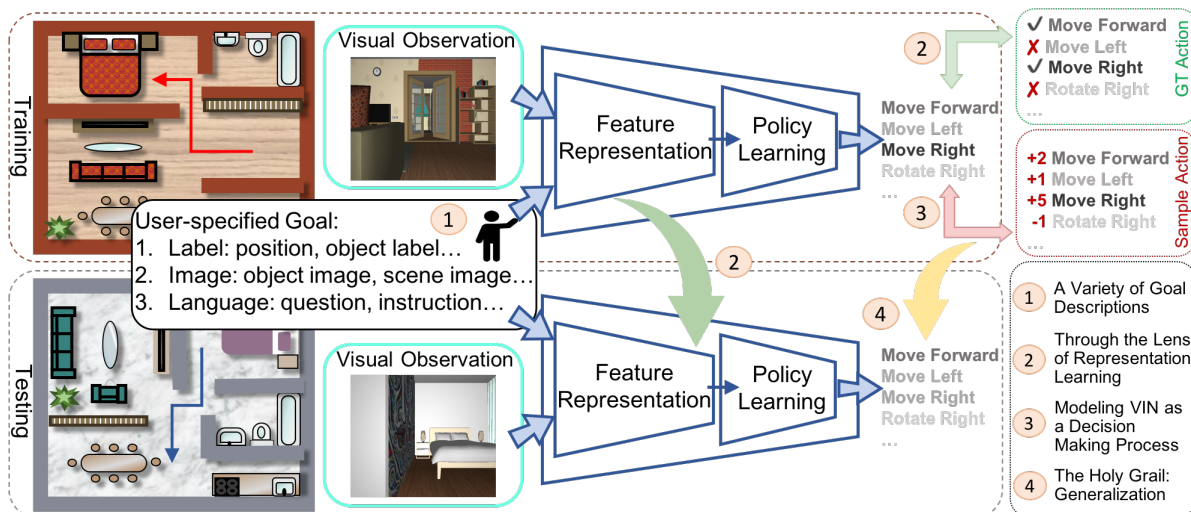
Training

Visual Observation

Feature Representation

Policy Learning

2

✓ Move Forward
✗ Move Left
✓ Move Right
✗ Rotate Right
...

GT Action

Move Forward
Move Left
Move Right
Rotate Right
...

3

+2 Move Forward
+1 Move Left
+5 Move Right
-1 Rotate Right
...

Sample Action

User-specified Goal:
1. Label: position, object label…
2. Image: object image, scene image…
3. Language: question, instruction…

1

2

4

Testing

Visual Observation

Feature Representation

Policy Learning

Move Forward
Move Left
Move Right
Rotate Right
...

1 A Variety of Goal Descriptions

2 Through the Lens of Representation Learning

3 Modeling VIN as a Decision Making Process

4 The Holy Grail: Generalization